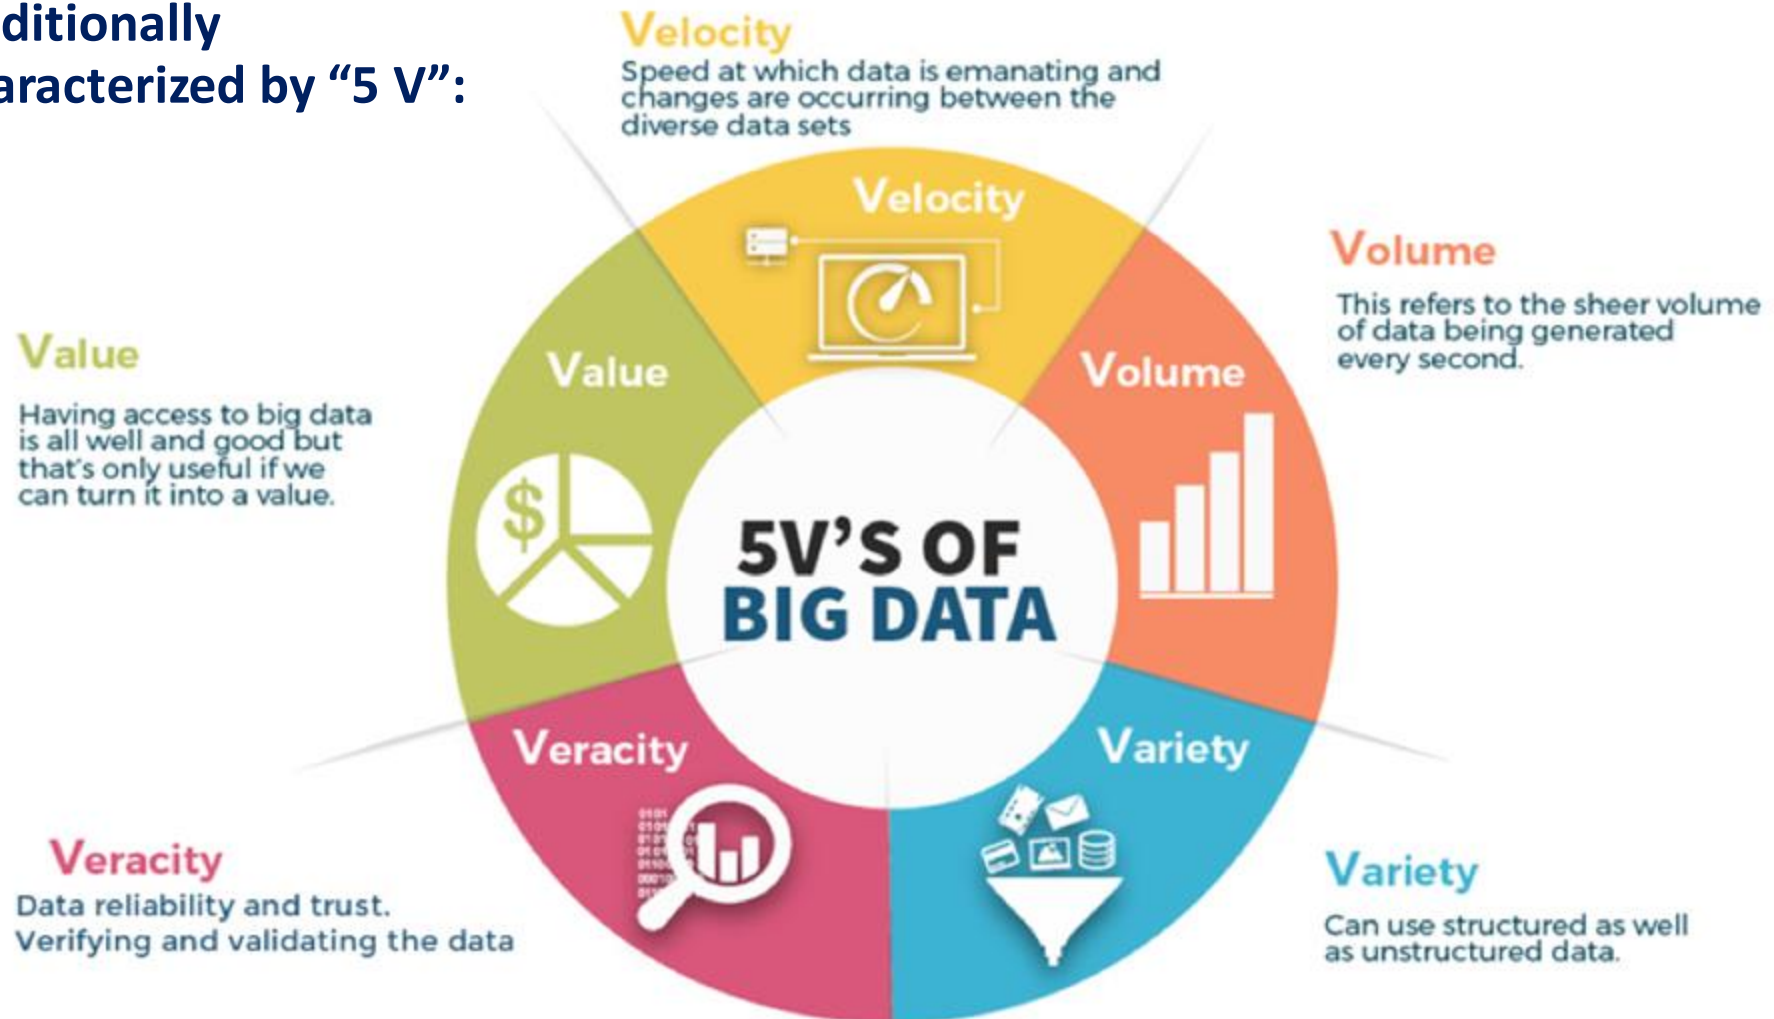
ditionally
aracterized by “5 V”:

Velocity
Speed at which data is emanating and changes are occurring between the diverse data sets

Volume
This refers to the sheer volume of data being generated every second.

Value
Having access to big data is all well and good but that's only useful if we can turn it into a value.

Velocity

Value

Volume

5V'S OF
BIG DATA

Veracity

Variety

Veracity
Data reliability and trust.
Verifying and validating the data

Variety
Can use structured as well as unstructured data.